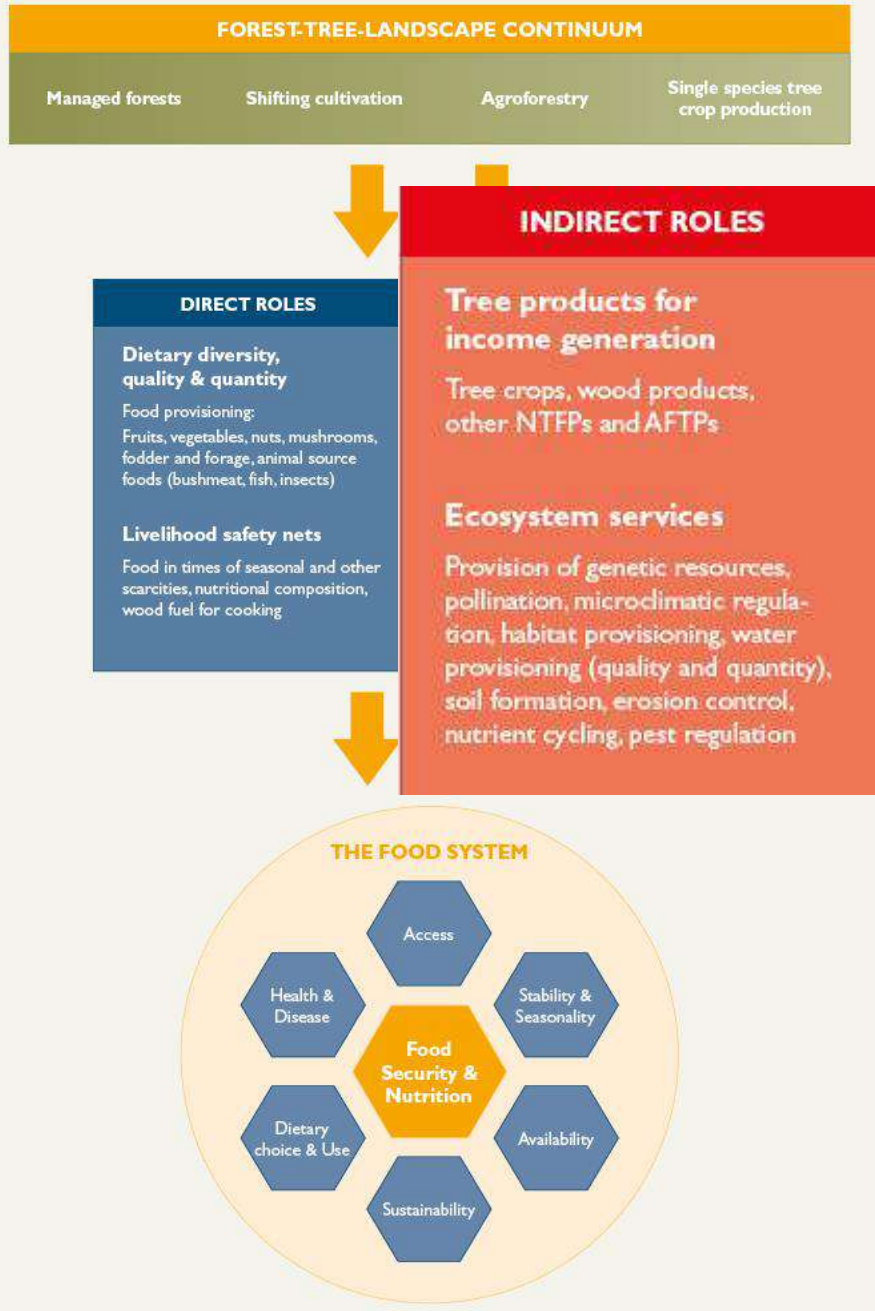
FOREST-TREE-LANDSCAPE CONTINUUM

Managed forests

Shifting cultivation

Agroforestry

Single species tree crop production

INDIRECT ROLES

DIRECT ROLES

Dietary diversity, quality & quantity

Food provisioning: Fruits, vegetables, nuts, mushrooms, fodder and forage, animal source foods (bushmeat, fish, insects)

Livelihood safety nets

Food in times of seasonal and other scarcities, nutritional composition, wood fuel for cooking

Tree products for income generation

Tree crops, wood products, other NTFPs and AFTPs

Ecosystem services

Provision of genetic resources, pollination, microclimatic regulation, habitat provisioning, water provisioning (quality and quantity), soil formation, erosion control, nutrient cycling, pest regulation

THE FOOD SYSTEM

Access

Health & Disease

Stability & Seasonality

Food Security & Nutrition

Dietary choice & Use

Availability

Sustainability